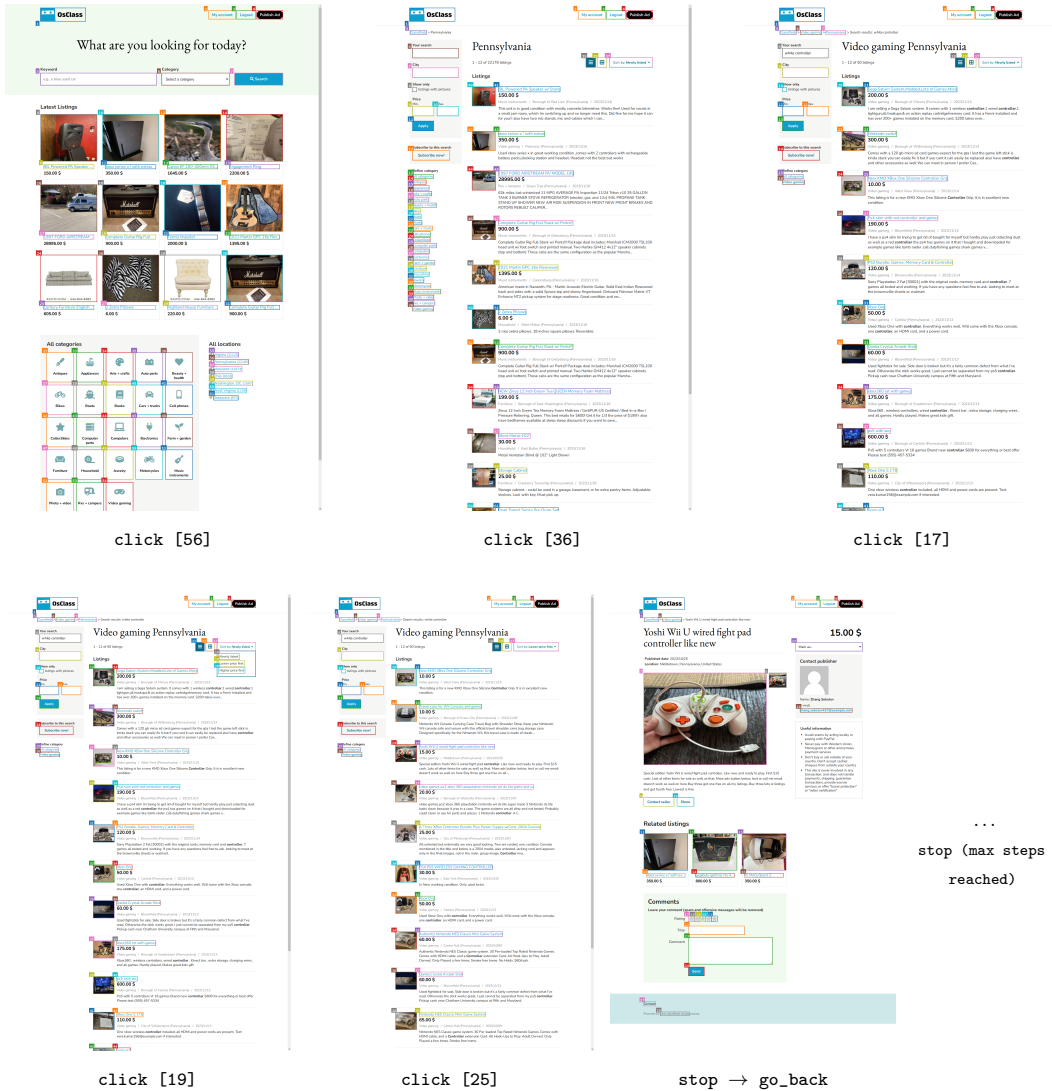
OsClass
My account Logout Publish Ad

What are you looking for today?

Keyword
Category
Select a category
Search

Latest Listings

150.00 $
350.00 $
1645.00 $
2200.00 $
28895.00 $
900.00 $
2000.00 $
1395.00 $
605.00 $
0.00 $
220.00 $
900.00 $

All categories
Antiques
Appliances
Arts + crafts
Auto parts
Beauty + health
Bikes
Boats
Books
Cars + trucks
Cell phones
Collectibles
Computer parts
Computers
Electronics
Farm + garden
Furniture
Household
Jewelry
Motorcycles
Music instruments
Photo + video
Rvs + campers
Video gaming

All locations

click [56]

Pennsylvania

1 - 12 of 12170 listings

Sort by: Newly listed

Listings

Your search
City
Show only
listings with pictures
Price
Apply
Subscribe to this search
Subscribe now!
Refine category

150.00 $
390.00 $
28995.00 $
900.00 $
1395.00 $
0.00 $
900.00 $
199.00 $
30.00 $
25.00 $

click [36]

Video gaming Pennsylvania

1 - 12 of 90 listings

200.00 $
300.00 $
10.00 $
190.00 $
120.00 $
50.00 $
60.00 $
175.00 $
600.00 $
110.00 $

click [17]

Video gaming Pennsylvania

1 - 12 of 90 listings

Sort by: Newly listed

200.00 $
300.00 $
10.00 $
190.00 $
120.00 $
50.00 $
60.00 $
175.00 $
690.00 $
110.00 $

click [19]

Video gaming Pennsylvania

1 - 12 of 90 listings

Sort by: Lower price first

10.00 $
10.00 $
15.00 $
20.00 $
25.00 $
30.00 $
50.00 $
60.00 $
60.00 $
65.00 $

click [25]

Yoshi Wii U wired fight pad controller like new

15.00 $

Contact publisher
Name: Zhang Sebdon

Contact seller
Share

Related listings

350.00 $
350.00 $
350.00 $

Comments

Leave your comment (spam and offensive messages will be removed)

Name
Email
Title
Comment
Send

stop → go_back

...
stop (max steps reached)